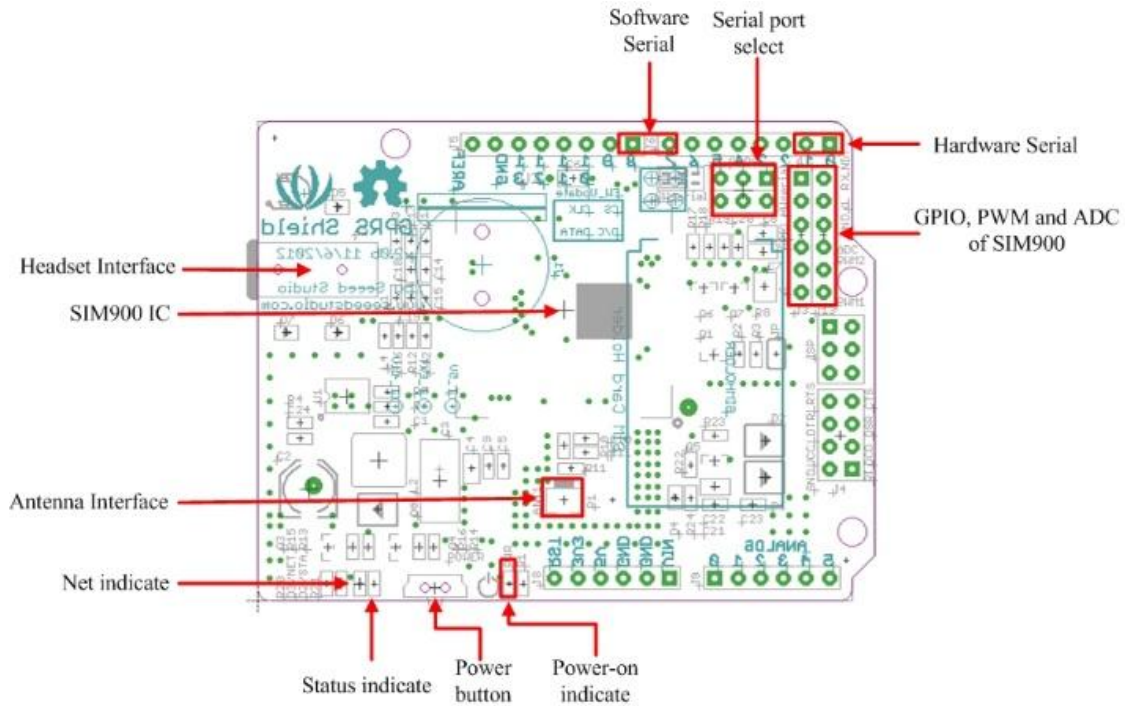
Software Serial

Serial port select

Hardware Serial

GPIO, PWM and ADC of SIM900

Headset Interface

SIM900 IC

Antenna Interface

Net indicate

Status indicate

Power button

Power-on indicate

GPRS Shield

Seeed Studio

www.seeedstudio.com

AREF

GND

13

12

11

10

9

8

7

6

5

4

3

2

1

0

RST

3V3

5V

GND

GND

VIN

ANALOG

0

1

2

3

4

5

ADC

PWM1

PWM2

Sim Card Holder